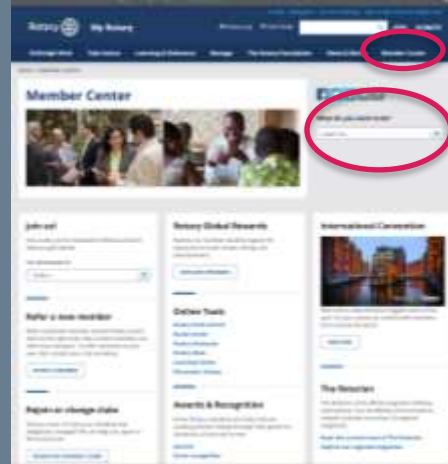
Rotary My Rotary

Member Center

Member Center

What do you want to do?

Join us!

Refer a new member

Rejoin or change clubs

Rotary Global Rewards

Online Tools

Awards & Recognition

International Convention

The Rotarian